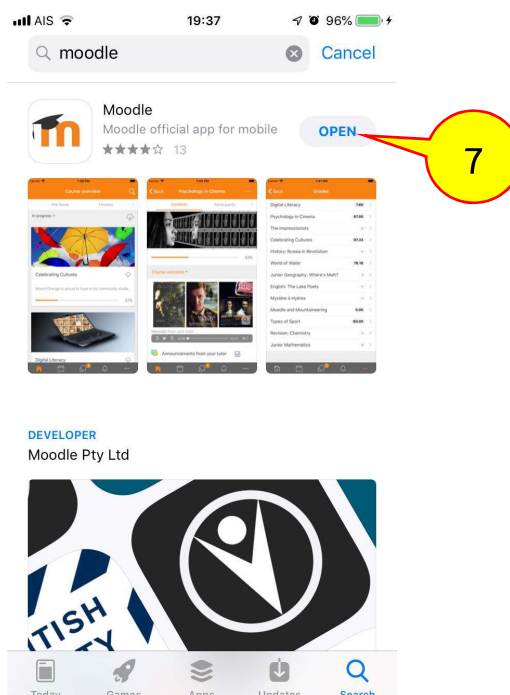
AIS 19:37 96%

moodle

Cancel

Moodle

Moodle official app for mobile

13

OPEN

7

Course overview

In progress

Celebrating Cultures

Digital Literacy

Psychology in Cinema

Announcements from your tutor

Grades

Digital Literacy

Psychology in Cinema

The Impressionists

Celebrating Cultures

History: Russia in Revolution

World of Water

Junior Geography: Where's Matt?

English: The Lake Poets

Mysteries & Hybrids

Moodle and Mountaineering

Types of Sport

Revision: Chemistry

Junior Mathematics

DEVELOPER

Moodle Pty Ltd

TISH

Today

Games

Apps

Updates

Search